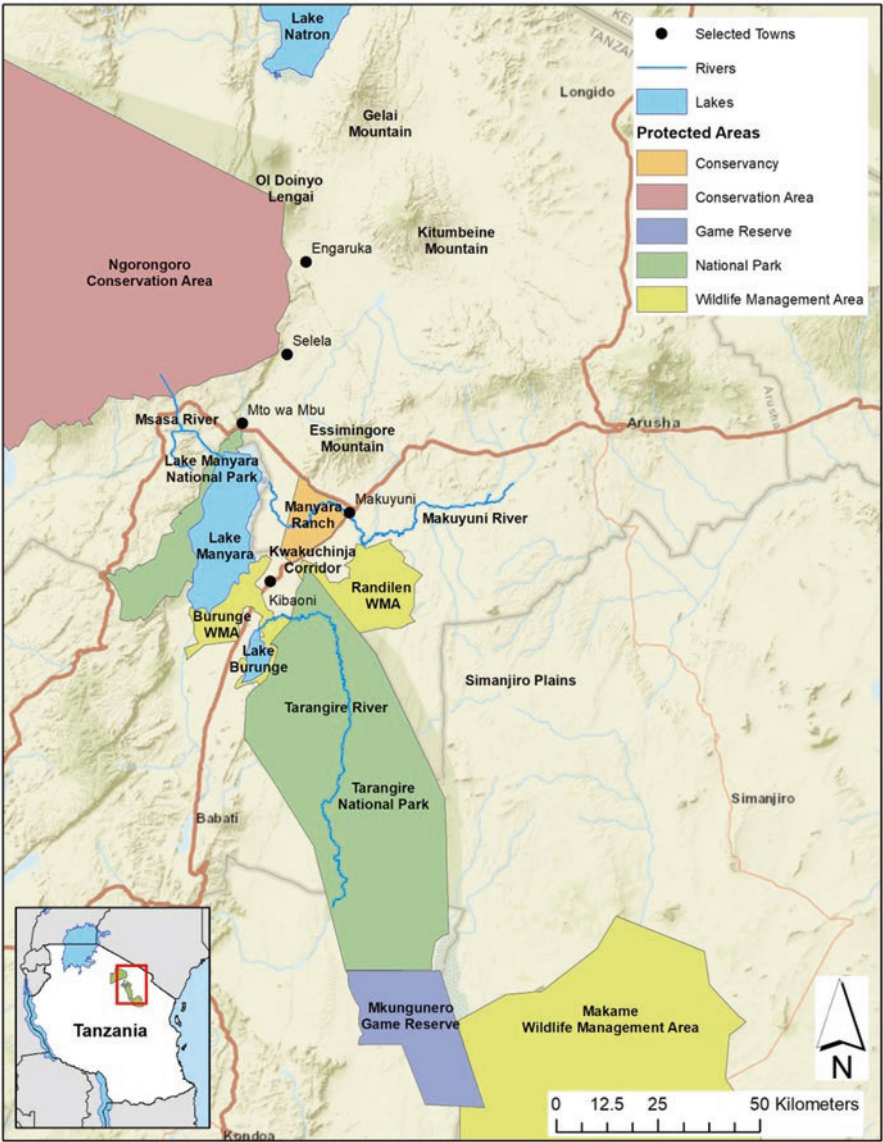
Selected Towns
Rivers
Lakes
Protected Areas
Conservancy
Conservation Area
Game Reserve
National Park
Wildlife Management Area

Lake Natron
Longido
Gelai Mountain
Ol Doinyo Lengai
Kitumbeine Mountain
Engaruka
Ngorongoro Conservation Area
Selela
Msasa River
Mto wa Mbu
Essimingore Mountain
Arusha
Lake Manyara National Park
Manyara Ranch
Makuyuni
Makuyuni River
Lake Manyara
Kwakuchinja Corridor
Randilen WMA
Kibaoni
Burunge WMA
Lake Burunge
Simanjiro Plains
Tarangire River
Tarangire National Park
Simanjiro
Babati
Tanzania
Mkungunero Game Reserve
Makame Wildlife Management Area
N
0 12.5 25 50 Kilometers
Kondoa